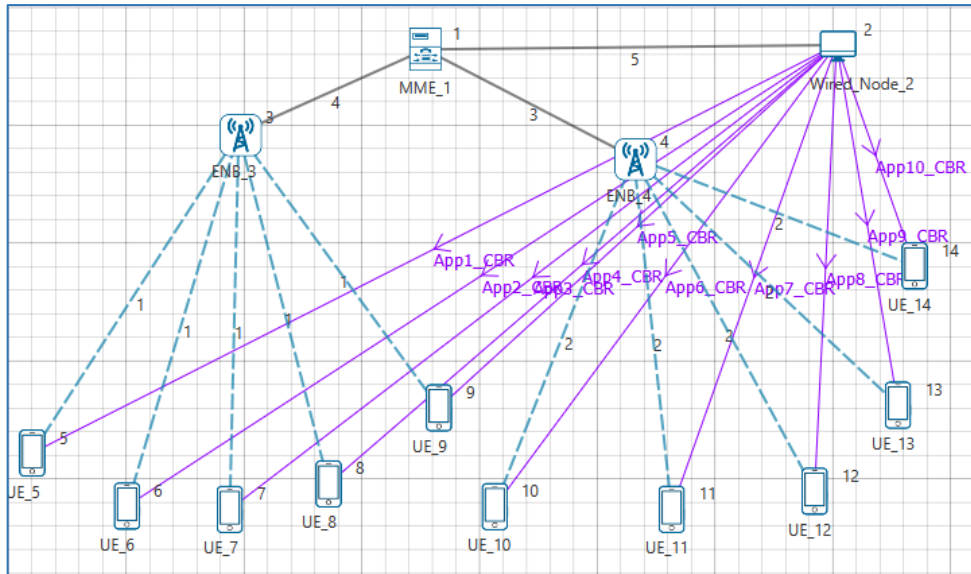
1
MME_1
2
Wired_Node_2
5
4
3
3
ENB_3
4
ENB_4
App10_CBR
App9_CBR
14
UE_14
App1_CBR
App2_CBR
App3_CBR
App4_CBR
App5_CBR
App6_CBR
App7_CBR
App8_CBR
2
2
1
1
1
1
1
2
2
4
13
UE_13
9
UE_9
5
UE_5
6
UE_6
7
UE_7
8
UE_8
10
UE_10
11
UE_11
12
UE_12